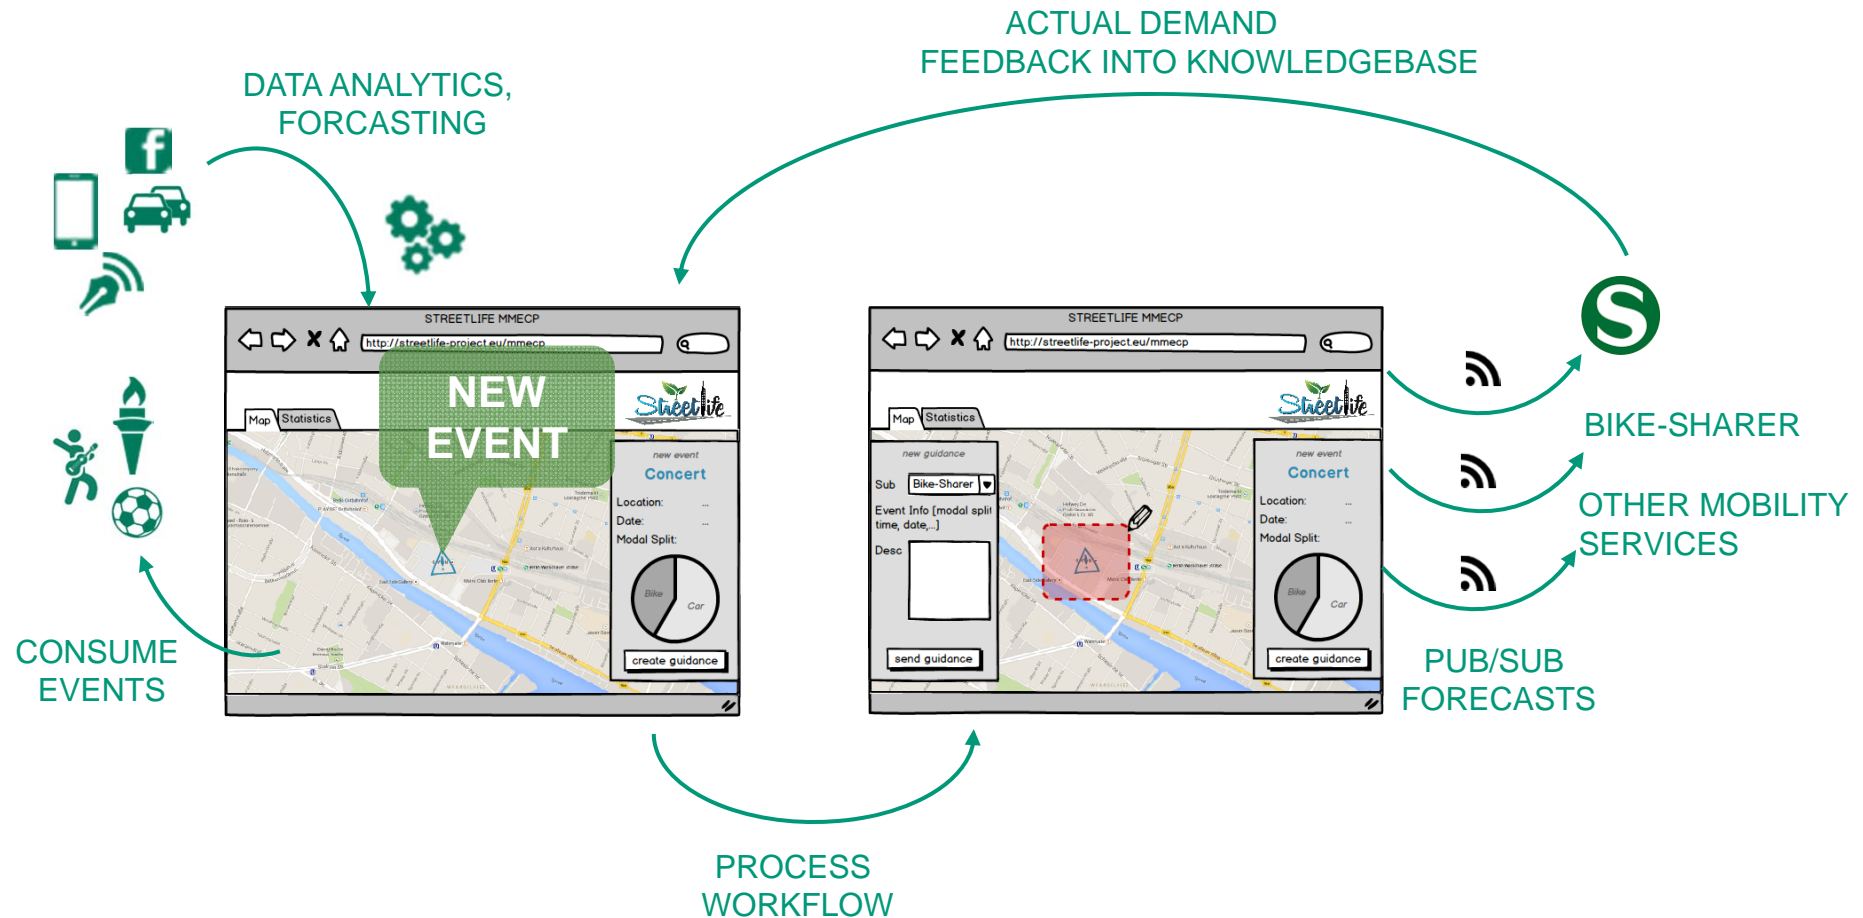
ACTUAL DEMAND
FEEDBACK INTO KNOWLEDGEBASE

DATA ANALYTICS,
FORCASTING

STREETLIFE MMECP
http://streetlife-project.eu/mmecp

NEW EVENT

Streetlife

Map Statistics

new event
Concert
Location:
Date:
Modal Split:
Bike
Car
create guidance

CONSUME
EVENTS

STREETLIFE MMECP
http://streetlife-project.eu/mmecp

Streetlife

Map Statistics

new guidance
Sub Bike-Sharer
Event Info [modal split time, date,...]
Desc
send guidance

new event
Concert
Location:
Date:
Modal Split:
Bike
Car
create guidance

S

BIKE-SHARER

OTHER MOBILITY
SERVICES

PUB/SUB
FORECASTS

PROCESS
WORKFLOW